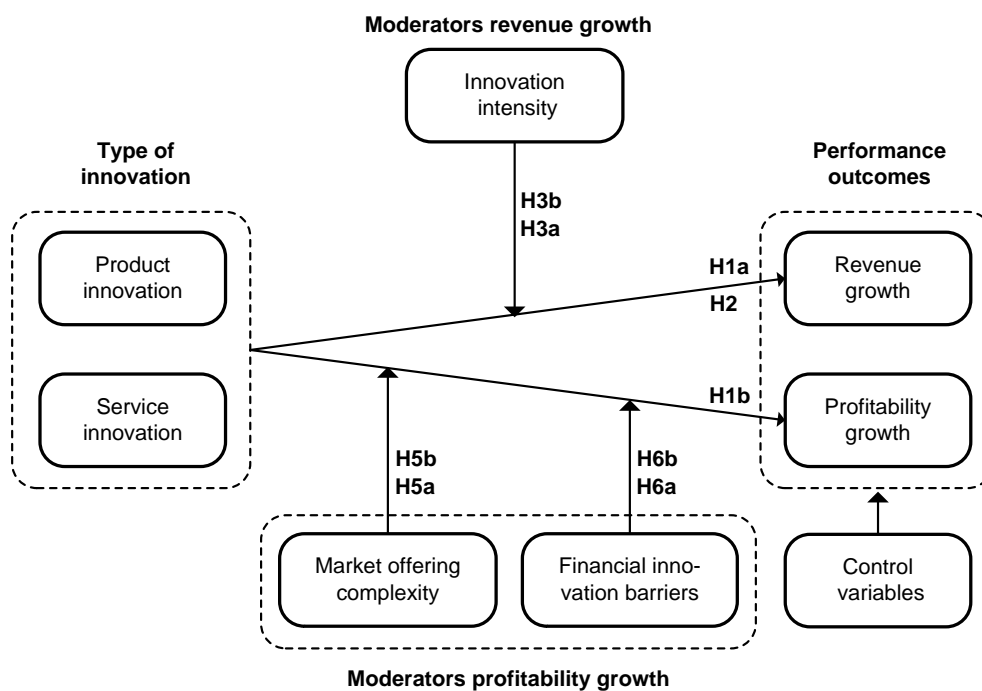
Moderators revenue growth

Innovation intensity

Type of innovation

Performance outcomes

H3b
H3a

Product innovation

Service innovation

H1a
H2

Revenue growth

H1b

Profitability growth

H5b
H5a

H6b
H6a

Market offering complexity

Financial innovation barriers

Control variables

Moderators profitability growth